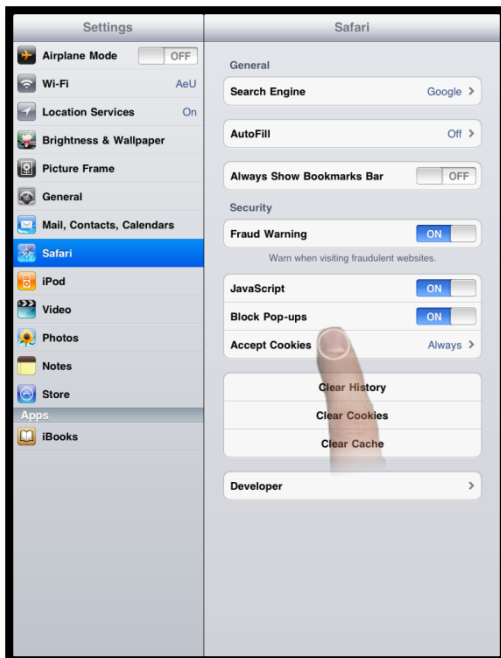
Settings

Airplane Mode OFF
Wi-Fi AeU
Location Services On
Brightness & Wallpaper
Picture Frame
General
Mail, Contacts, Calendars
Safari
iPod
Video
Photos
Notes
Store
Apps
iBooks

Safari

General
Search Engine Google
AutoFill Off
Always Show Bookmarks Bar OFF
Security
Fraud Warning ON
Warn when visiting fraudulent websites.
JavaScript ON
Block Pop-ups ON
Accept Cookies Always
Clear History
Clear Cookies
Clear Cache
Developer